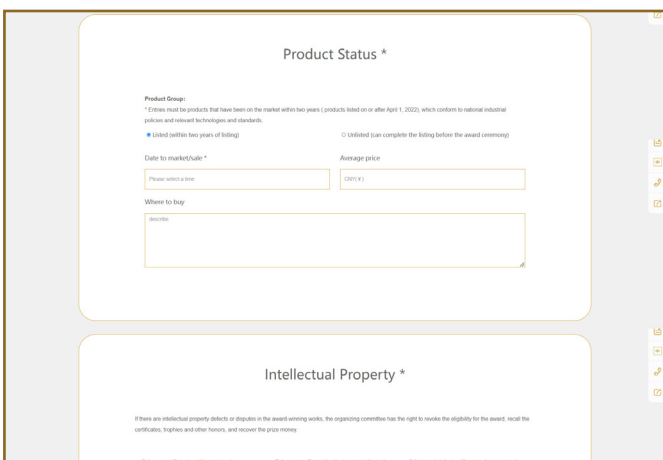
Product Status *

Product Group:

* Entries must be products that have been on the market within two years ( products listed on or after April 1, 2022), which conform to national industrial policies and relevant technologies and standards.

Listed (within two years of listing)

Unlisted (can complete the listing before the award ceremony)

Date to market/sale *

Please select a time

Average price

CNY(￥)

Where to buy

describe

Intellectual Property *

If there are intellectual property defects or disputes in the award-winning works, the organizing committee has the right to revoke the eligibility for the award, recall the certificates, trophies and other honors, and recover the prize money.

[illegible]